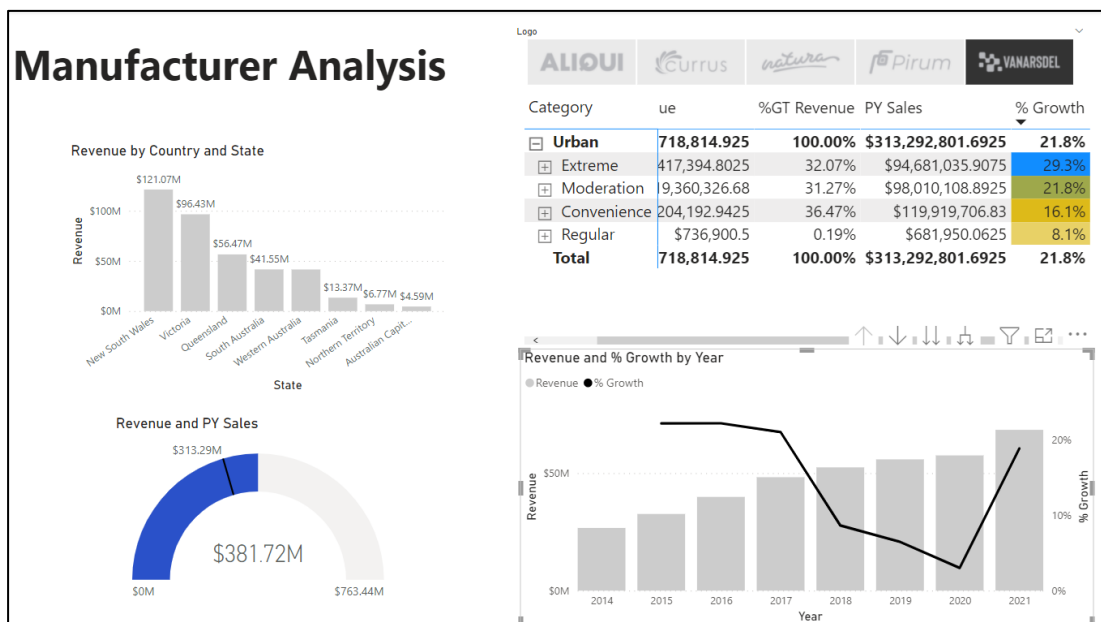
Manufacturer Analysis

Revenue by Country and State

Revenue

$100M
$50M
$0M

$121.07M
$96.43M
$56.47M
$41.55M
$13.37M
$6.77M
$4.59M

New South Wales
Victoria
Queensland
South Australia
Western Australia
Tasmania
Northern Territory
Australian Capit...

State

Revenue and PY Sales

$313.29M
$381.72M
$0M
$763.44M

Logo

ALIQUI
Currus
natura
Pirum
VANARSDEL

| Category | ue | %GT Revenue | PY Sales | % Growth |
|---|---|---|---|---|
| ⊟ Urban | 718,814.925 | 100.00% | $313,292,801.6925 | 21.8% |
| ⊞ Extreme | 417,394.8025 | 32.07% | $94,681,035.9075 | 29.3% |
| ⊞ Moderation | 9,360,326.68 | 31.27% | $98,010,108.8925 | 21.8% |
| ⊞ Convenience | 204,192.9425 | 36.47% | $119,919,706.83 | 16.1% |
| ⊞ Regular | $736,900.5 | 0.19% | $681,950.0625 | 8.1% |
| Total | 718,814.925 | 100.00% | $313,292,801.6925 | 21.8% |

Revenue and % Growth by Year

Revenue ● % Growth

Revenue
$50M
$0M

20%
10%
0%
% Growth

2014 2015 2016 2017 2018 2019 2020 2021

Year